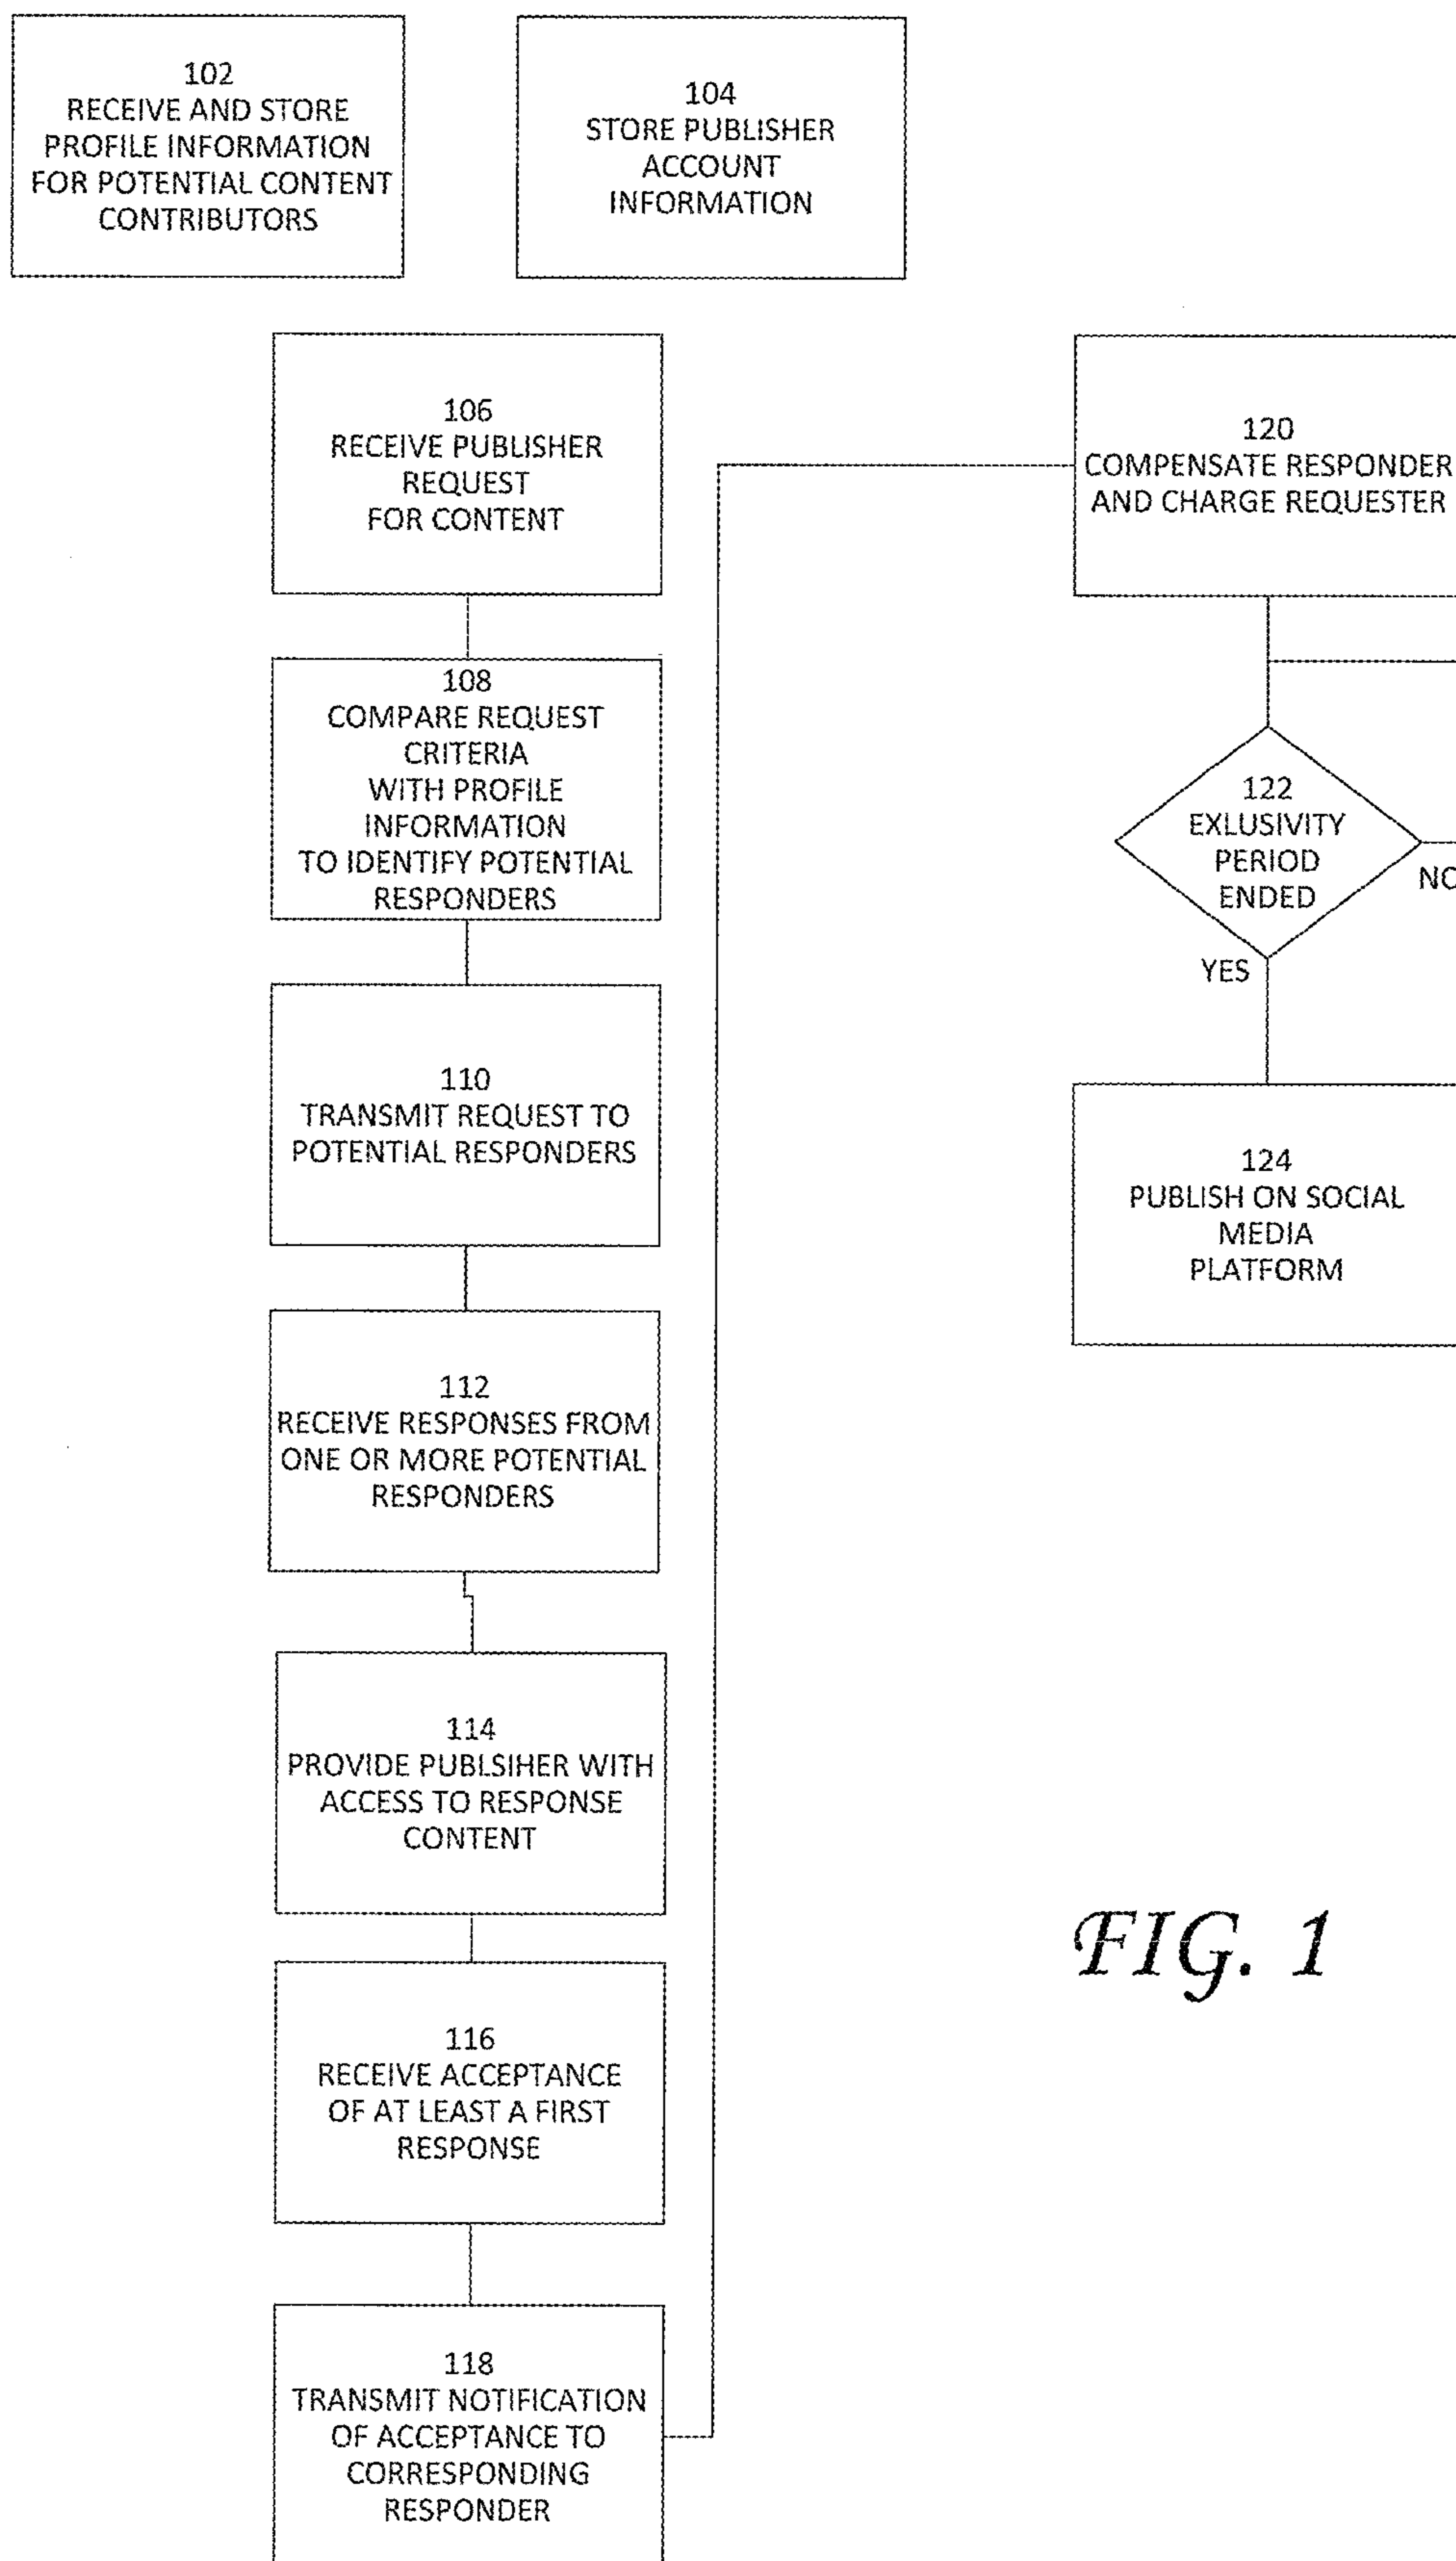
102
RECEIVE AND STORE PROFILE INFORMATION FOR POTENTIAL CONTENT CONTRIBUTORS

104
STORE PUBLISHER ACCOUNT INFORMATION

106
RECEIVE PUBLISHER REQUEST FOR CONTENT

108
COMPARE REQUEST CRITERIA WITH PROFILE INFORMATION TO IDENTIFY POTENTIAL RESPONDERS

110
TRANSMIT REQUEST TO POTENTIAL RESPONDERS

112
RECEIVE RESPONSES FROM ONE OR MORE POTENTIAL RESPONDERS

114
PROVIDE PUBLSIHER WITH ACCESS TO RESPONSE CONTENT

116
RECEIVE ACCEPTANCE OF AT LEAST A FIRST RESPONSE

118
TRANSMIT NOTIFICATION OF ACCEPTANCE TO CORRESPONDING RESPONDER

120
COMPENSATE RESPONDER AND CHARGE REQUESTER

122
EXLUSIVITY PERIOD ENDED

NO

YES

124
PUBLISH ON SOCIAL MEDIA PLATFORM

FIG. 1